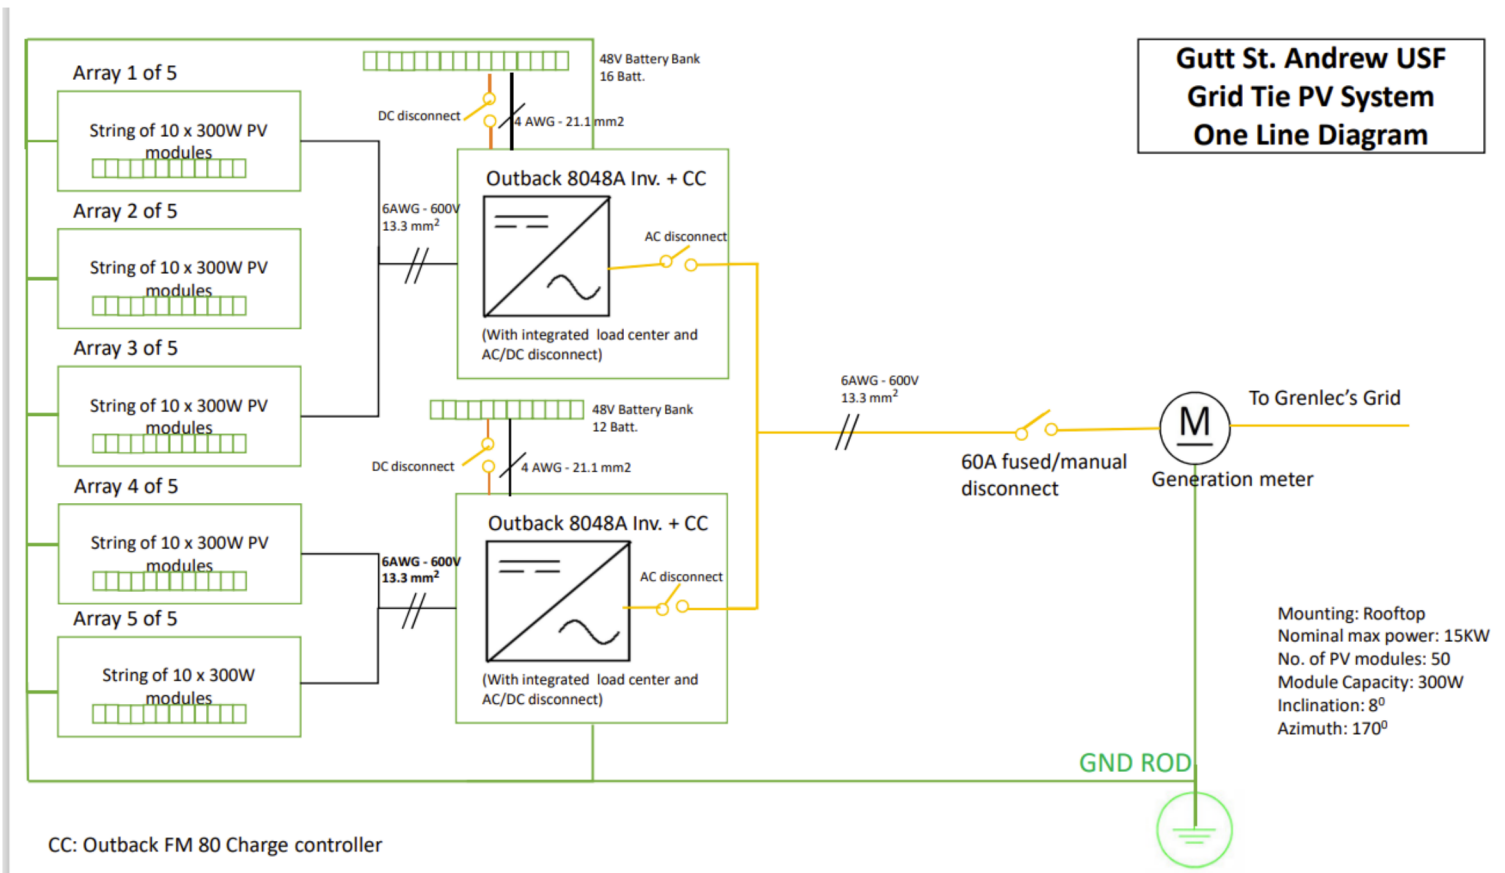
Gutt St. Andrew USF
Grid Tie PV System
One Line Diagram

Array 1 of 5

String of 10 x 300W PV modules

48V Battery Bank
16 Batt.

DC disconnect

4 AWG - 21.1 mm2

Outback 8048A Inv. + CC

Array 2 of 5

6AWG - 600V
13.3 mm$^2$

AC disconnect

String of 10 x 300W PV modules

(With integrated load center and AC/DC disconnect)

Array 3 of 5

String of 10 x 300W PV modules

48V Battery Bank
12 Batt.

6AWG - 600V
13.3 mm$^2$

To Grenlec's Grid

M

DC disconnect

4 AWG - 21.1 mm2

60A fused/manual disconnect

Generation meter

Array 4 of 5

Outback 8048A Inv. + CC

String of 10 x 300W PV modules

6AWG - 600V
13.3 mm$^2$

AC disconnect

Array 5 of 5

Mounting: Rooftop
Nominal max power: 15KW
No. of PV modules: 50
Module Capacity: 300W
Inclination: 8$^0$
Azimuth: 170$^0$

String of 10 x 300W modules

(With integrated load center and AC/DC disconnect)

GND ROD

CC: Outback FM 80 Charge controller